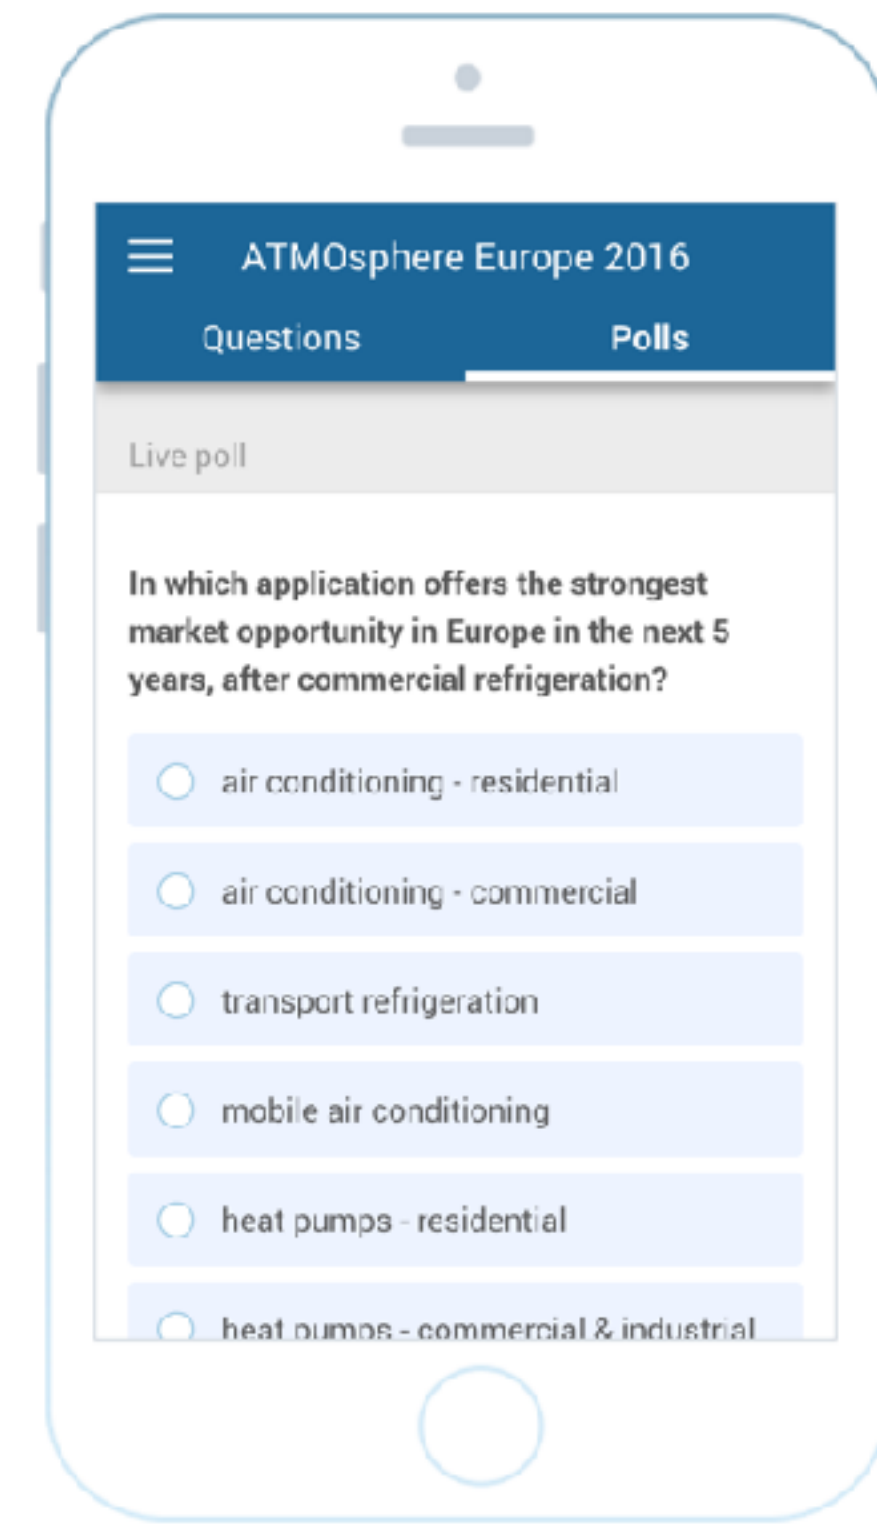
ATMOsphere Europe 2016

Questions

Polls

Live poll

In which application offers the strongest market opportunity in Europe in the next 5 years, after commercial refrigeration?

air conditioning - residential

air conditioning - commercial

transport refrigeration

mobile air conditioning

heat pumps - residential

heat pumps - commercial & industrial